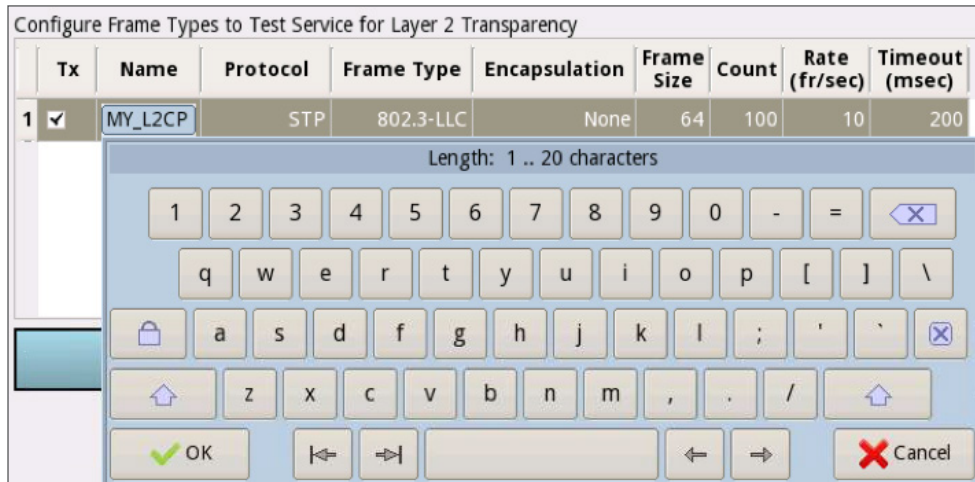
Configure Frame Types to Test Service for Layer 2 Transparency

| | Tx | Name | Protocol | Frame Type | Encapsulation | Frame Size | Count | Rate (fr/sec) | Timeout (msec) |
|---|---|---|---|---|---|---|---|---|---|
| 1 | ✓ | MY_L2CP | STP | 802.3-LLC | None | 64 | 100 | 10 | 200 |

Length: 1 .. 20 characters

1 2 3 4 5 6 7 8 9 0 - =

q w e r t y u i o p [ ] \

a s d f g h j k l ; ' `

z x c v b n m , . /

OK

Cancel